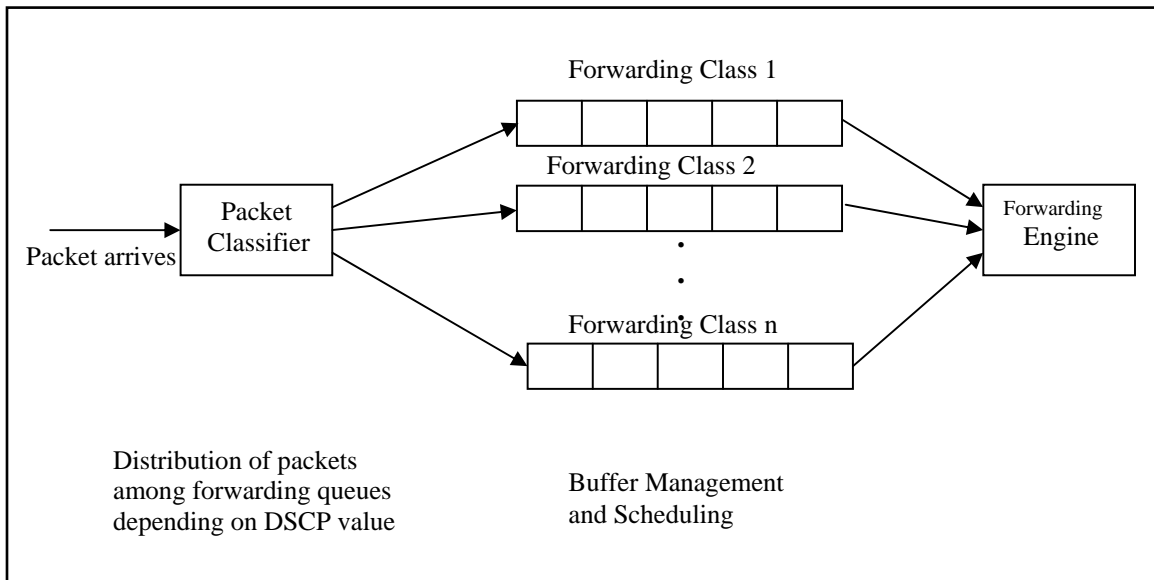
Forwarding Class 1

Forwarding Class 2

Packet Classifier

Packet arrives

Forwarding Engine

Forwarding Class n

Distribution of packets among forwarding queues depending on DSCP value

Buffer Management and Scheduling